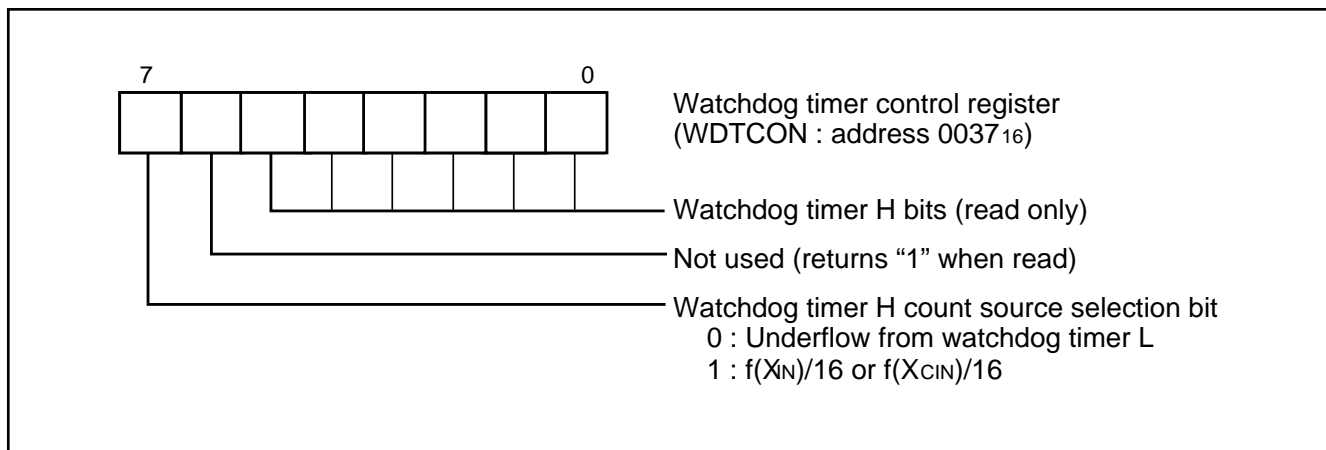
7

0

Watchdog timer control register
(WDTCON : address $0037_{16}$)

Watchdog timer H bits (read only)

Not used (returns “1” when read)

Watchdog timer H count source selection bit
0 : Underflow from watchdog timer L
1 : $f(X_{IN})/16$ or $f(X_{CIN})/16$